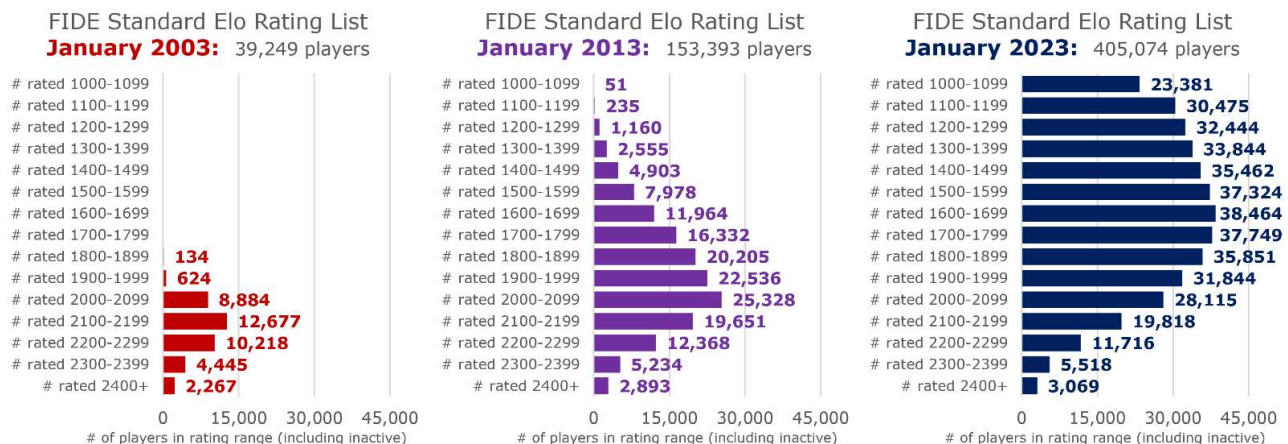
FIDE Standard Elo Rating List
January 2003: 39,249 players

# rated 1000-1099
# rated 1100-1199
# rated 1200-1299
# rated 1300-1399
# rated 1400-1499
# rated 1500-1599
# rated 1600-1699
# rated 1700-1799
# rated 1800-1899 134
# rated 1900-1999 624
# rated 2000-2099 8,884
# rated 2100-2199 12,677
# rated 2200-2299 10,218
# rated 2300-2399 4,445
# rated 2400+ 2,267

0 15,000 30,000 45,000
# of players in rating range (including inactive)

FIDE Standard Elo Rating List
January 2013: 153,393 players

# rated 1000-1099 51
# rated 1100-1199 235
# rated 1200-1299 1,160
# rated 1300-1399 2,555
# rated 1400-1499 4,903
# rated 1500-1599 7,978
# rated 1600-1699 11,964
# rated 1700-1799 16,332
# rated 1800-1899 20,205
# rated 1900-1999 22,536
# rated 2000-2099 25,328
# rated 2100-2199 19,651
# rated 2200-2299 12,368
# rated 2300-2399 5,234
# rated 2400+ 2,893

0 15,000 30,000 45,000
# of players in rating range (including inactive)

FIDE Standard Elo Rating List
January 2023: 405,074 players

# rated 1000-1099 23,381
# rated 1100-1199 30,475
# rated 1200-1299 32,444
# rated 1300-1399 33,844
# rated 1400-1499 35,462
# rated 1500-1599 37,324
# rated 1600-1699 38,464
# rated 1700-1799 37,749
# rated 1800-1899 35,851
# rated 1900-1999 31,844
# rated 2000-2099 28,115
# rated 2100-2199 19,818
# rated 2200-2299 11,716
# rated 2300-2399 5,518
# rated 2400+ 3,069

0 15,000 30,000 45,000
# of players in rating range (including inactive)